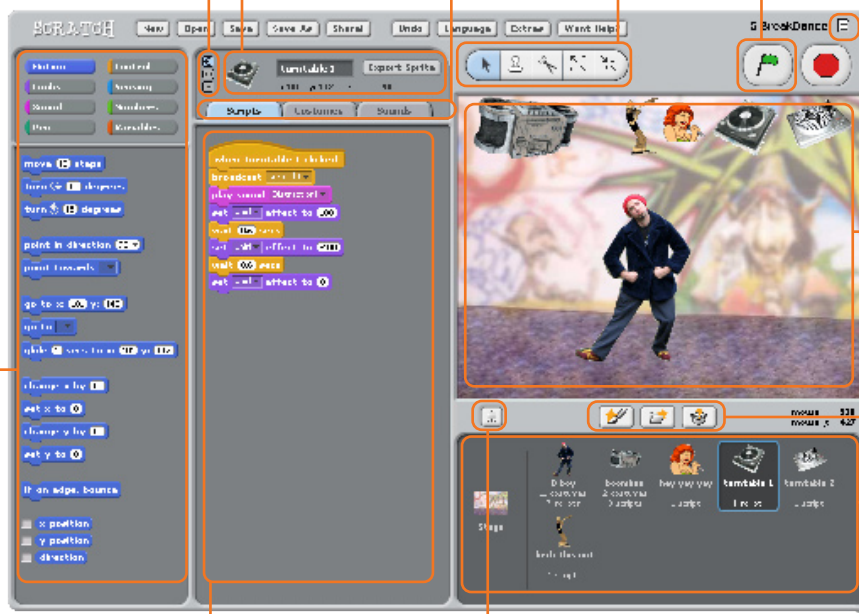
SCRATCH New Open Save Save As Share! Undo Language Extras Want Help? 5 BreakDance

Motion Control Looks Sensing Sound Numbers Pen Variables

move 10 steps
turn 15 degrees
turn 15 degrees
point in direction 90
point towards
go to x: 0 y: 0
go to
glide 1 secs to x: 0 y: 0
change x by 10
set x to 0
change y by 10
set y to 0
if on edge, bounce
x position
y position
direction

turntable1 Export Sprite
x: 138 y: 167 direction: 90

Scripts Costumes Sounds

when turntable1 clicked
broadcast scratch
play sound Scratch1
set color effect to 100
wait 0.5 secs
set color effect to 200
wait 0.5 secs
set color effect to 0

mouse x: 328
mouse y: 427

Stage
B-boy
boombox
hey yay yay
turntable 1
turntable 2
beatbox
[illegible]